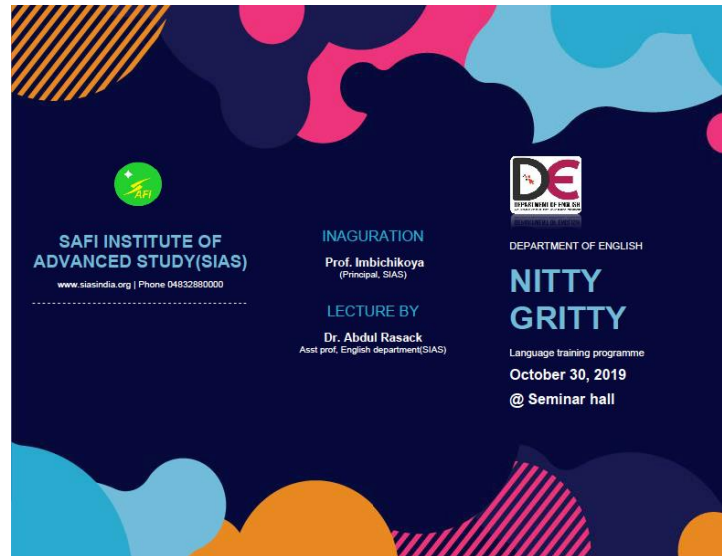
SAFI

SAFI INSTITUTE OF ADVANCED STUDY(SIAS)

www.siasindia.org | Phone 04832880000

INAGURATION

Prof. Imbichikoya
(Principal, SIAS)

LECTURE BY

Dr. Abdul Rasack
Asst prof, English department(SIAS)

DE
DEPARTMENT OF ENGLISH

DEPARTMENT OF ENGLISH

NITTY GRITTY

Language training programme

October 30, 2019

@ Seminar hall